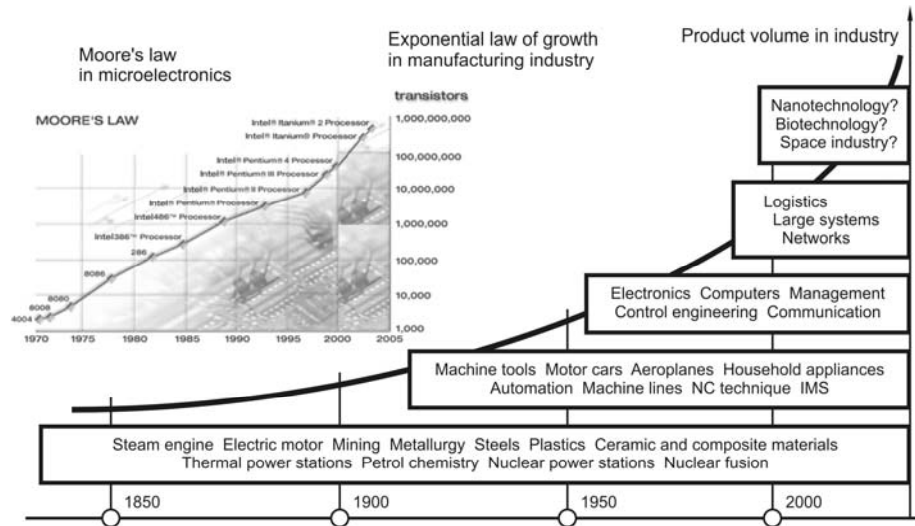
Moore's law in microelectronics

Exponential law of growth in manufacturing industry

Product volume in industry

MOORE'S LAW

transistors

Intel® Itanium® 2 Processor
Intel® Itanium® Processor
Intel® Pentium® 4 Processor
Intel® Pentium® III Processor
Intel® Pentium® II Processor
Intel® Pentium® Processor
Intel486™ Processor
Intel386™ Processor
286
8086
8080
8008
4004

1,000,000,000
100,000,000
10,000,000
1,000,000
100,000
10,000
1,000

1970 1975 1980 1985 1990 1995 2000 2005

Nanotechnology?
Biotechnology?
Space industry?

Logistics
Large systems
Networks

Electronics Computers Management
Control engineering Communication

Machine tools Motor cars Aeroplanes Household appliances
Automation Machine lines NC technique IMS

Steam engine Electric motor Mining Metallurgy Steels Plastics Ceramic and composite materials
Thermal power stations Petrol chemistry Nuclear power stations Nuclear fusion

1850 1900 1950 2000